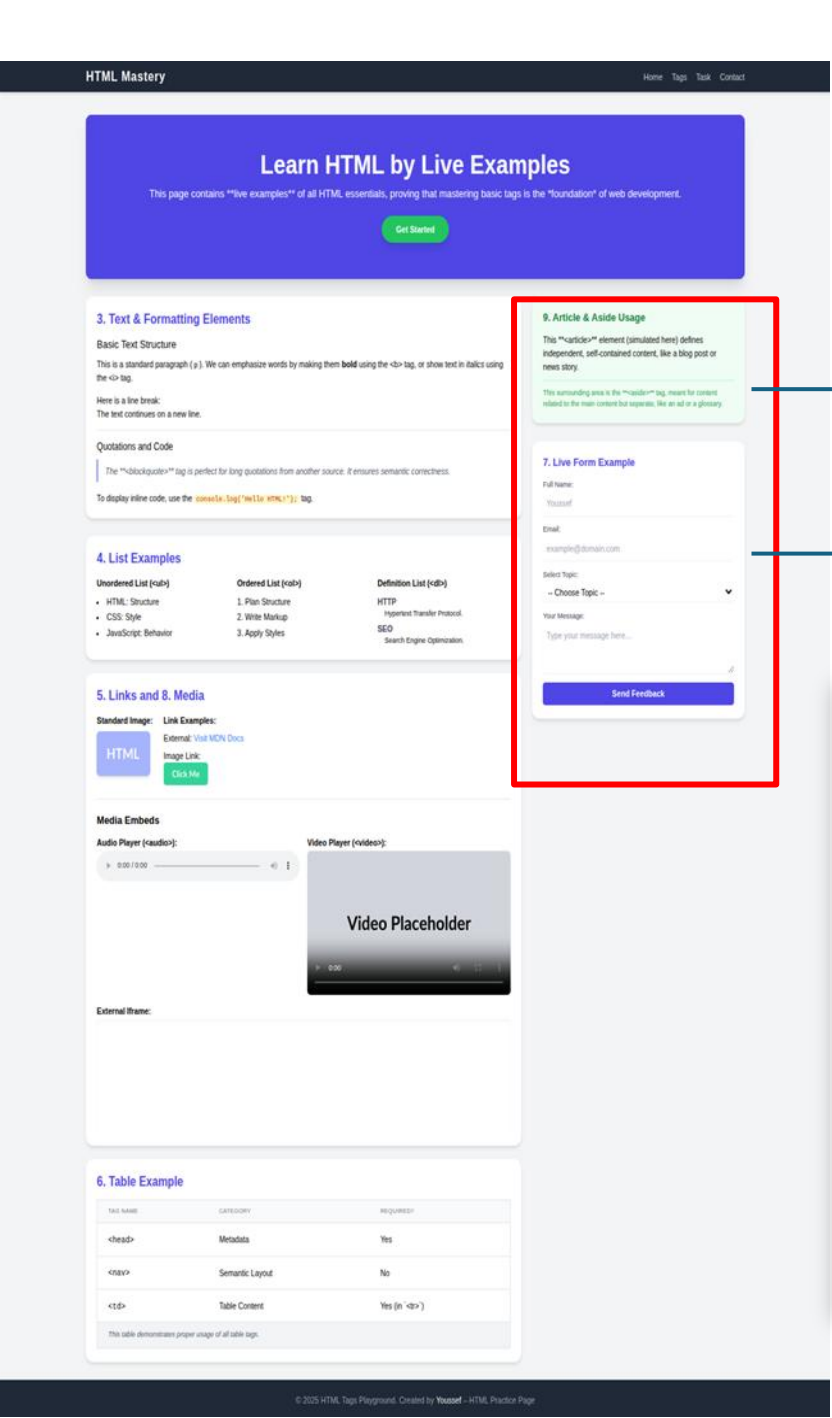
HTML Mastery

Home Tags Task Contact

Learn HTML by Live Examples

This page contains **live examples** of all HTML essentials, proving that mastering basic tags is the *foundation* of web development.

Get Started

3. Text & Formatting Elements

Basic Text Structure

This is a standard paragraph (p). We can emphasize words by making them bold using the <b> tag, or show text in italics using the <i> tag.

Here is a line break:
The text continues on a new line.

Quotations and Code

The **<blockquote>** tag is perfect for long quotations from another source. It ensures semantic correctness.

To display inline code, use the console.log('Hello HTML!'); tag.

4. List Examples

Unordered List (<ul>)
- HTML: Structure
- CSS: Style
- JavaScript: Behavior

Ordered List (<ol>)
1. Plan Structure
2. Write Markup
3. Apply Styles

Definition List (<dl>)
HTTP
Hypertext Transfer Protocol.
SEO
Search Engine Optimization.

5. Links and 8. Media

Standard Image:
HTML

Link Examples:
External: Visit MDN Docs
Image Link:
Click Me

Media Embeds

Audio Player (<audio>):
0:00 / 0:00

Video Player (<video>):
Video Placeholder
0:00

External Iframe:

6. Table Example

| TAG NAME | CATEGORY | REQUIRED? |
|---|---|---|
| <head> | Metadata | Yes |
| <nav> | Semantic Layout | No |
| <td> | Table Content | Yes (in `<tr>`) |

This table demonstrates proper usage of all table tags.

9. Article & Aside Usage

This **<article>** element (simulated here) defines independent, self-contained content, like a blog post or news story.

This surrounding area is the **<aside>** tag, meant for content related to the main content but separate, like an ad or a glossary.

7. Live Form Example

Full Name:
Youssef

Email:
example@domain.com

Select Topic:
-- Choose Topic --

Your Message:
Type your message here...

Send Feedback

© 2025 HTML Tags Playground. Created by Youssef – HTML Practice Page